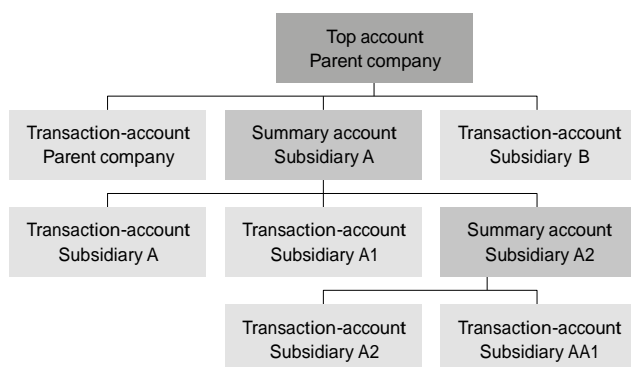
Top account
Parent company

Transaction-account
Parent company

Summary account
Subsidiary A

Transaction-account
Subsidiary B

Transaction-account
Subsidiary A

Transaction-account
Subsidiary A1

Summary account
Subsidiary A2

Transaction-account
Subsidiary A2

Transaction-account
Subsidiary AA1